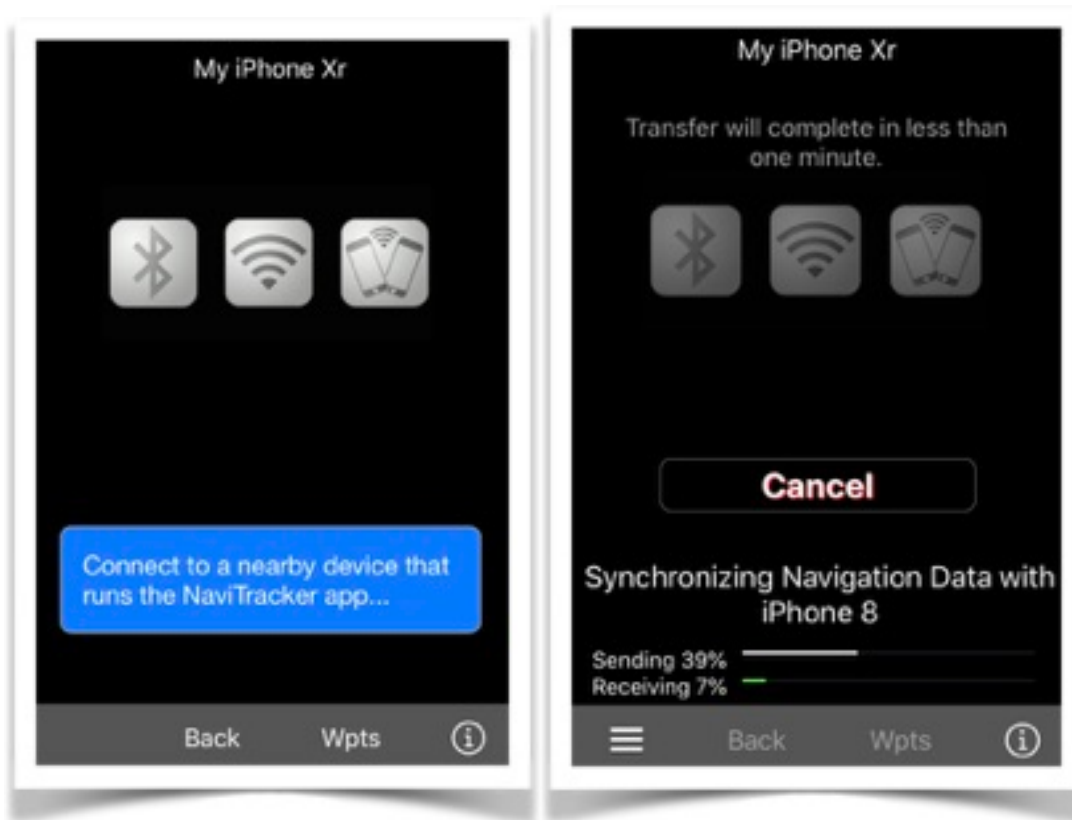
My iPhone Xr

Connect to a nearby device that runs the NaviTracker app...

Back Wpts ⓘ

My iPhone Xr

Transfer will complete in less than one minute.

Cancel

Synchronizing Navigation Data with iPhone 8

Sending 39%
Receiving 7%

Back Wpts ⓘ